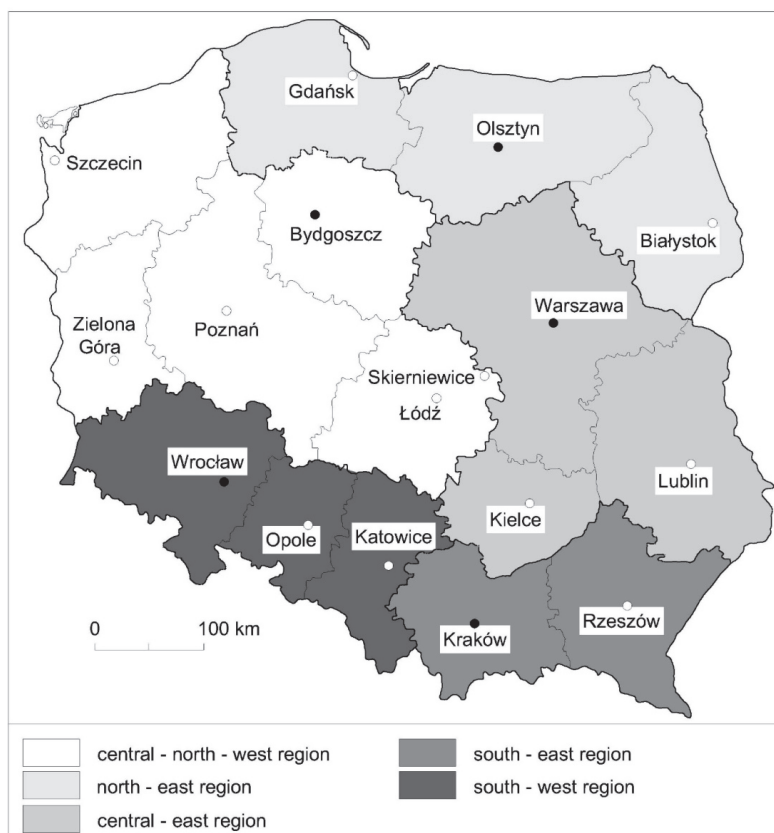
Gdańsk
Olsztyn
Szczecin
Bydgoszcz
Białystok
Warszawa
Zielona Góra
Poznań
Skierniewice
Łódź
Wrocław
Lublin
Kielce
Opole
Katowice
0
100 km
Kraków
Rzeszów

central - north - west region
north - east region
central - east region
south - east region
south - west region